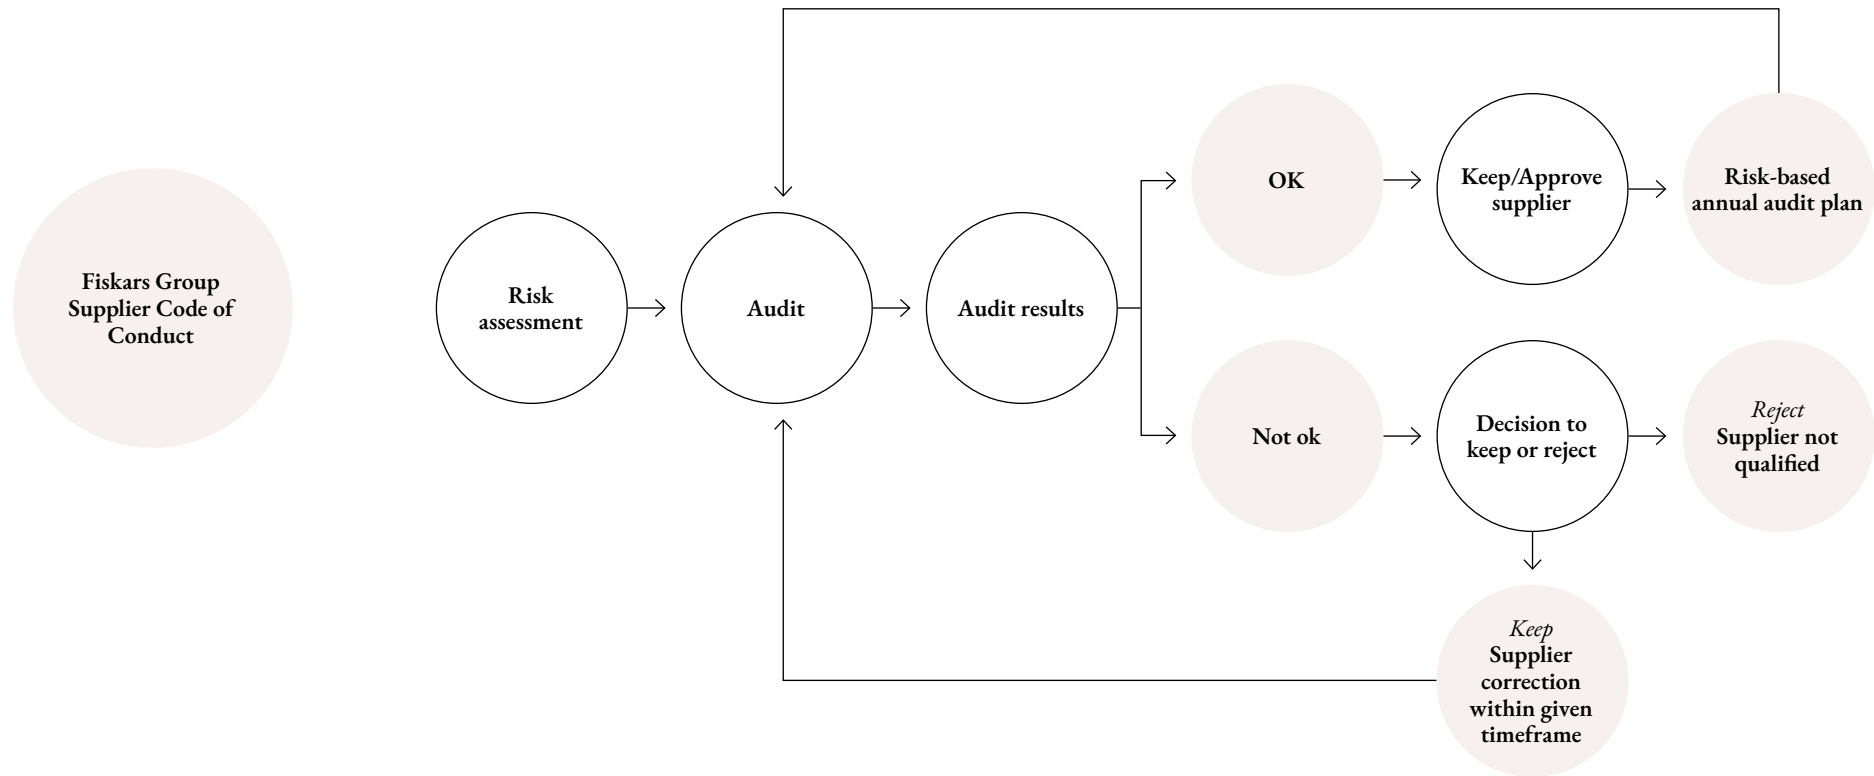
Fiskars Group Supplier Code of Conduct

Risk assessment

Audit

Audit results

OK

Keep/Approve supplier

Risk-based annual audit plan

Not ok

Decision to keep or reject

*Reject*
Supplier not qualified

*Keep*
Supplier correction within given timeframe